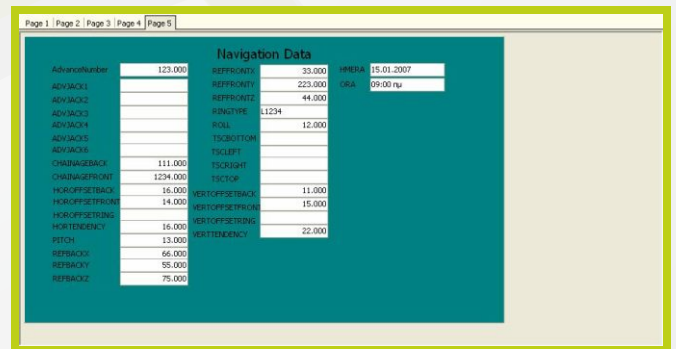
Page 1 | Page 2 | Page 3 | Page 4 | Page 5

Navigation Data

| | | | | | |
|---|---|---|---|---|---|
| AdvanceNumber | 123.000 | REFFRONTX | 33.000 | HMERA | 15.01.2007 |
| ADVJACK1 | | REFFRONTY | 223.000 | ORA | 09:00 πμ |
| ADVJACK2 | | REFFRONTZ | 44.000 | | |
| ADVJACK3 | | RINGTYPE | L1234 | | |
| ADVJACK4 | | ROLL | 12.000 | | |
| ADVJACK5 | | TSCBOTTOM | | | |
| ADVJACK6 | | TSCLEFT | | | |
| CHAINAGEBACK | 111.000 | TSCRIGHT | | | |
| CHAINAGEFRONT | 1234.000 | TSCTOP | | | |
| HOROFFSETBACK | 16.000 | VERTOFFSETBACK | 11.000 | | |
| HOROFFSETFRONT | 14.000 | VERTOFFSETFRONT | 15.000 | | |
| HOROFFSETRING | | VERTOFFSETRING | | | |
| HORTENDENCY | 16.000 | VERTTENDENCY | 22.000 | | |
| PITCH | 13.000 | | | | |
| REFBACKX | 66.000 | | | | |
| REFBACKY | 55.000 | | | | |
| REFBACKZ | 75.000 | | | | |